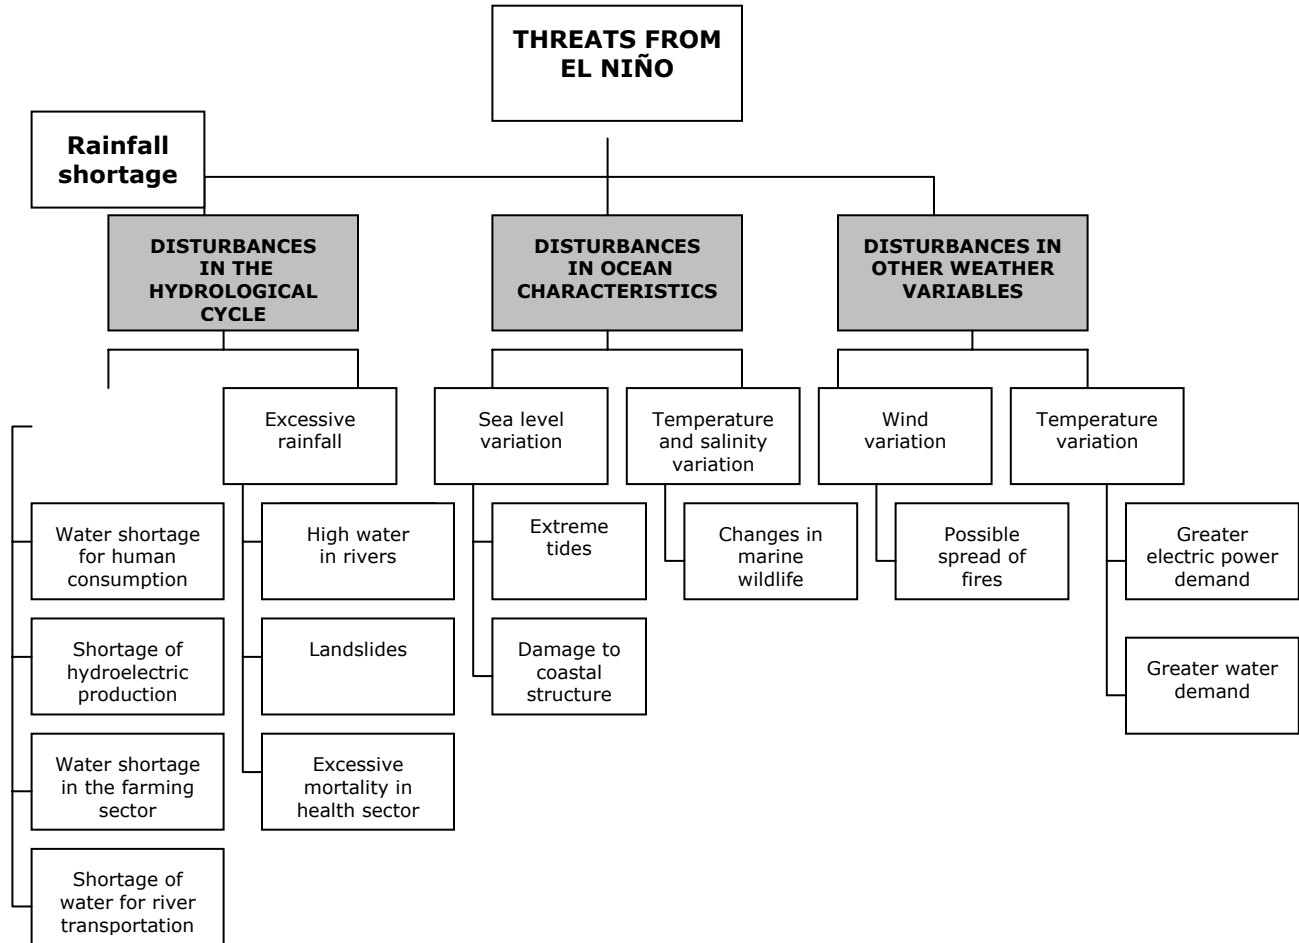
THREATS FROM EL NIÑO

Rainfall shortage

DISTURBANCES IN THE HYDROLOGICAL CYCLE

DISTURBANCES IN OCEAN CHARACTERISTICS

DISTURBANCES IN OTHER WEATHER VARIABLES

Excessive rainfall

Sea level variation

Temperature and salinity variation

Wind variation

Temperature variation

Water shortage for human consumption

Shortage of hydroelectric production

Water shortage in the farming sector

Shortage of water for river transportation

High water in rivers

Landslides

Excessive mortality in health sector

Extreme tides

Damage to coastal structure

Changes in marine wildlife

Possible spread of fires

Greater electric power demand

Greater water demand